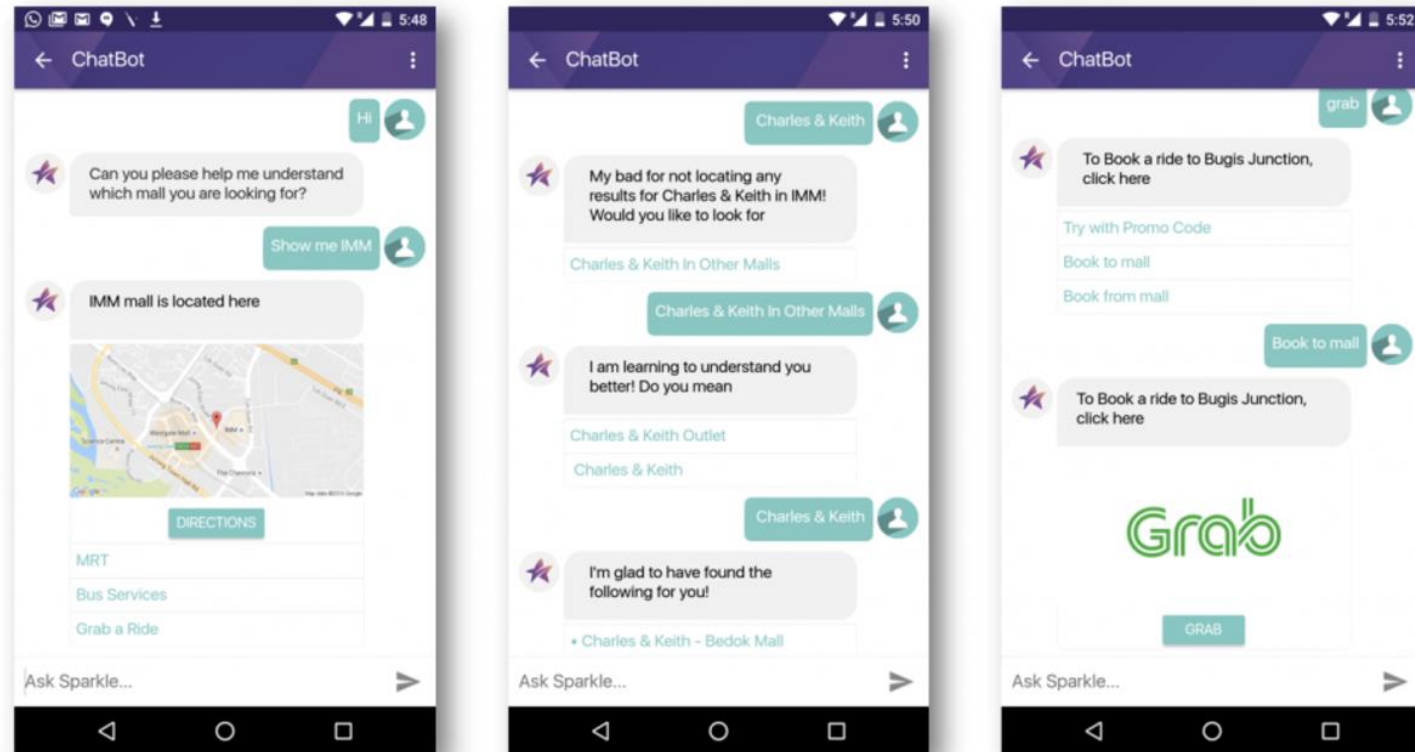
5:48

ChatBot

Hi

Can you please help me understand which mall you are looking for?

Show me IMM

IMM mall is located here

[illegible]

DIRECTIONS

MRT

Bus Services

Grab a Ride

Ask Sparkle...

5:50

ChatBot

Charles & Keith

My bad for not locating any results for Charles & Keith in IMM! Would you like to look for

Charles & Keith In Other Malls

Charles & Keith In Other Malls

I am learning to understand you better! Do you mean

Charles & Keith Outlet

Charles & Keith

Charles & Keith

I'm glad to have found the following for you!

• Charles & Keith - Bedok Mall

Ask Sparkle...

5:52

ChatBot

grab

To Book a ride to Bugis Junction, click here

Try with Promo Code

Book to mall

Book from mall

Book to mall

To Book a ride to Bugis Junction, click here

Grab

GRAB

Ask Sparkle...